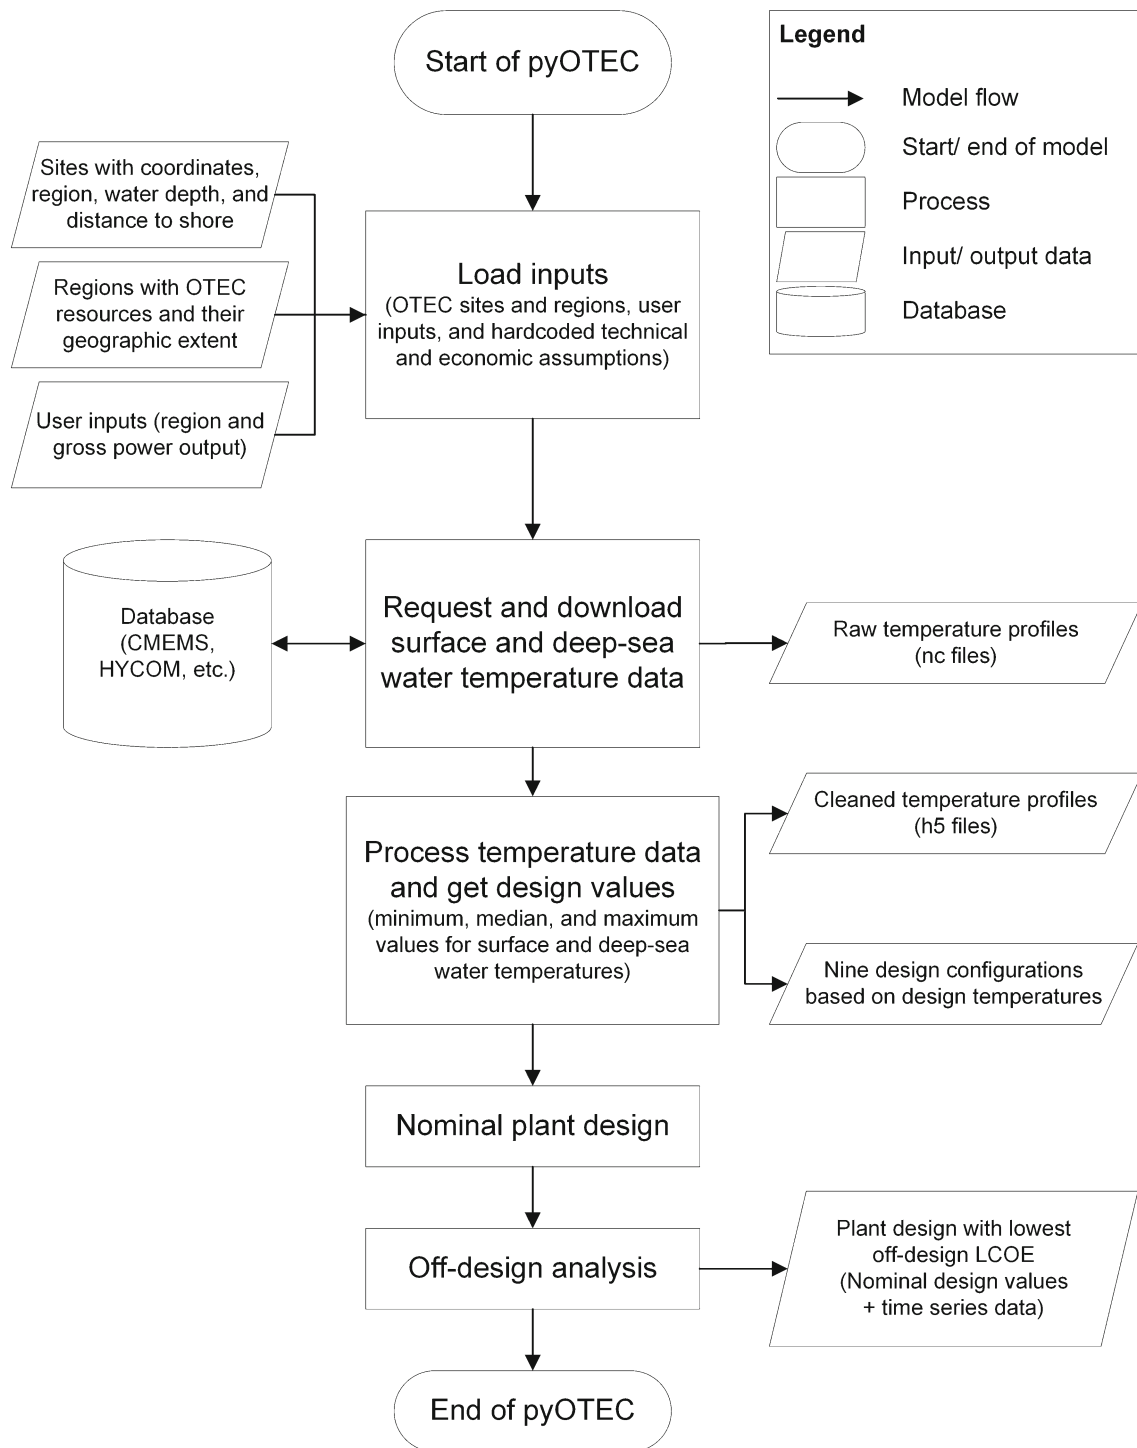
Start of pyOTEC

Legend
Model flow
Start/ end of model
Process
Input/ output data
Database

Sites with coordinates, region, water depth, and distance to shore

Regions with OTEC resources and their geographic extent

User inputs (region and gross power output)

Load inputs
(OTEC sites and regions, user inputs, and hardcoded technical and economic assumptions)

Database
(CMEMS, HYCOM, etc.)

Request and download surface and deep-sea water temperature data

Raw temperature profiles
(nc files)

Process temperature data and get design values
(minimum, median, and maximum values for surface and deep-sea water temperatures)

Cleaned temperature profiles
(h5 files)

Nine design configurations based on design temperatures

Nominal plant design

Off-design analysis

Plant design with lowest off-design LCOE
(Nominal design values + time series data)

End of pyOTEC